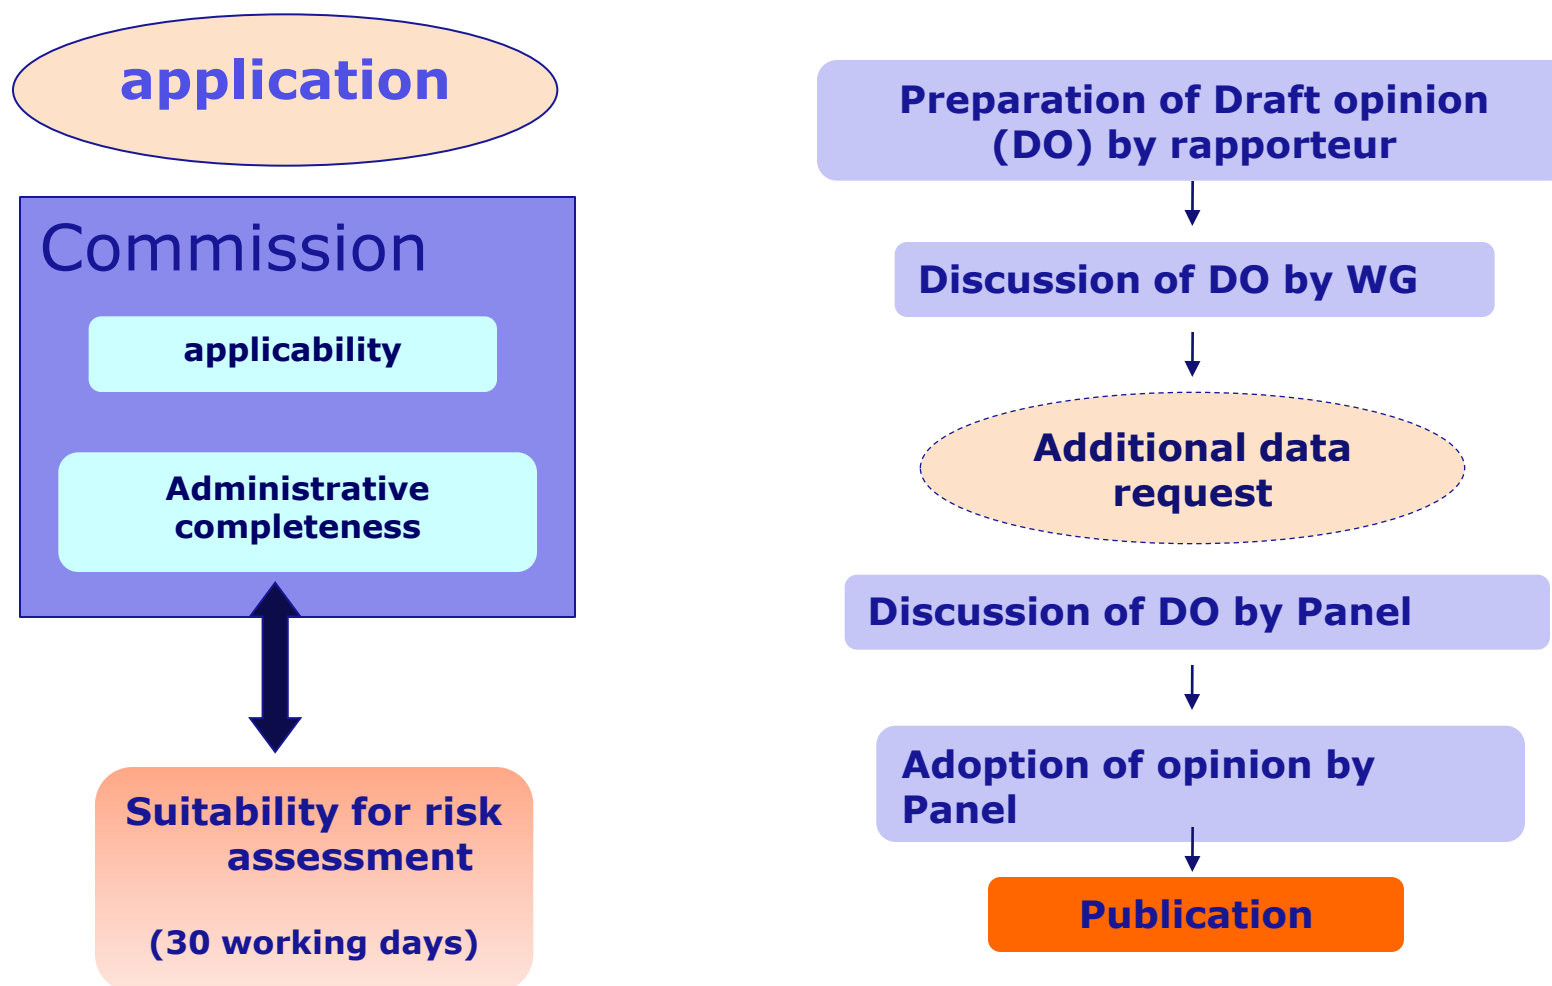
application

Commission

applicability

Administrative completeness

Suitability for risk assessment

(30 working days)

Preparation of Draft opinion (DO) by rapporteur

Discussion of DO by WG

Additional data request

Discussion of DO by Panel

Adoption of opinion by Panel

Publication